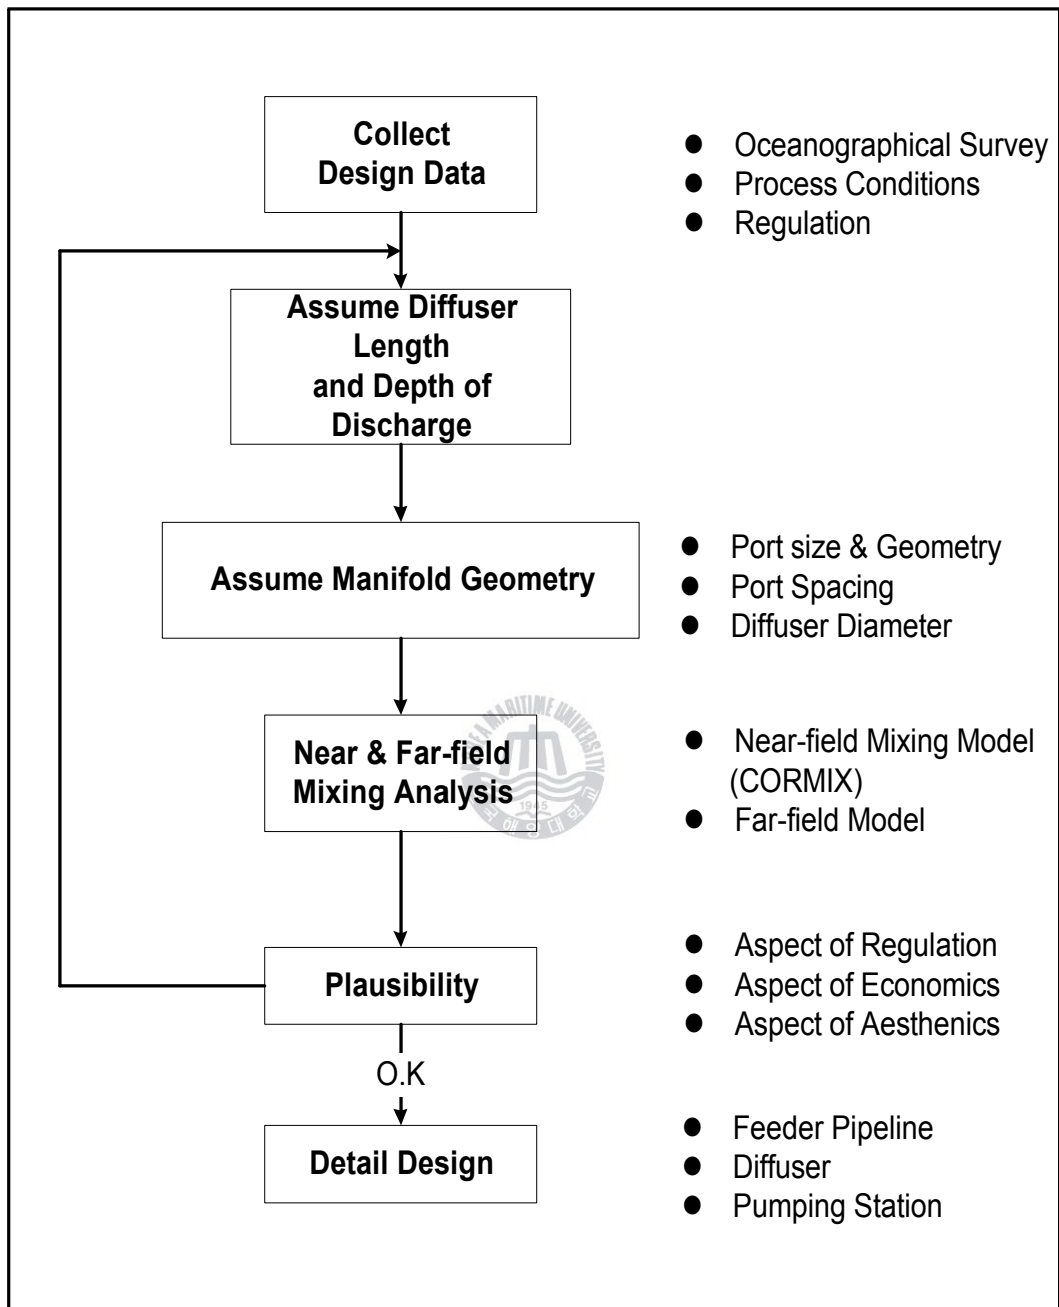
Collect Design Data

- Oceanographical Survey
- Process Conditions
- Regulation

Assume Diffuser Length and Depth of Discharge

Assume Manifold Geometry

- Port size & Geometry
- Port Spacing
- Diffuser Diameter

Near & Far-field Mixing Analysis

- Near-field Mixing Model (CORMIX)
- Far-field Model

Plausibility

- Aspect of Regulation
- Aspect of Economics
- Aspect of Aesthenics

O.K

Detail Design

- Feeder Pipeline
- Diffuser
- Pumping Station